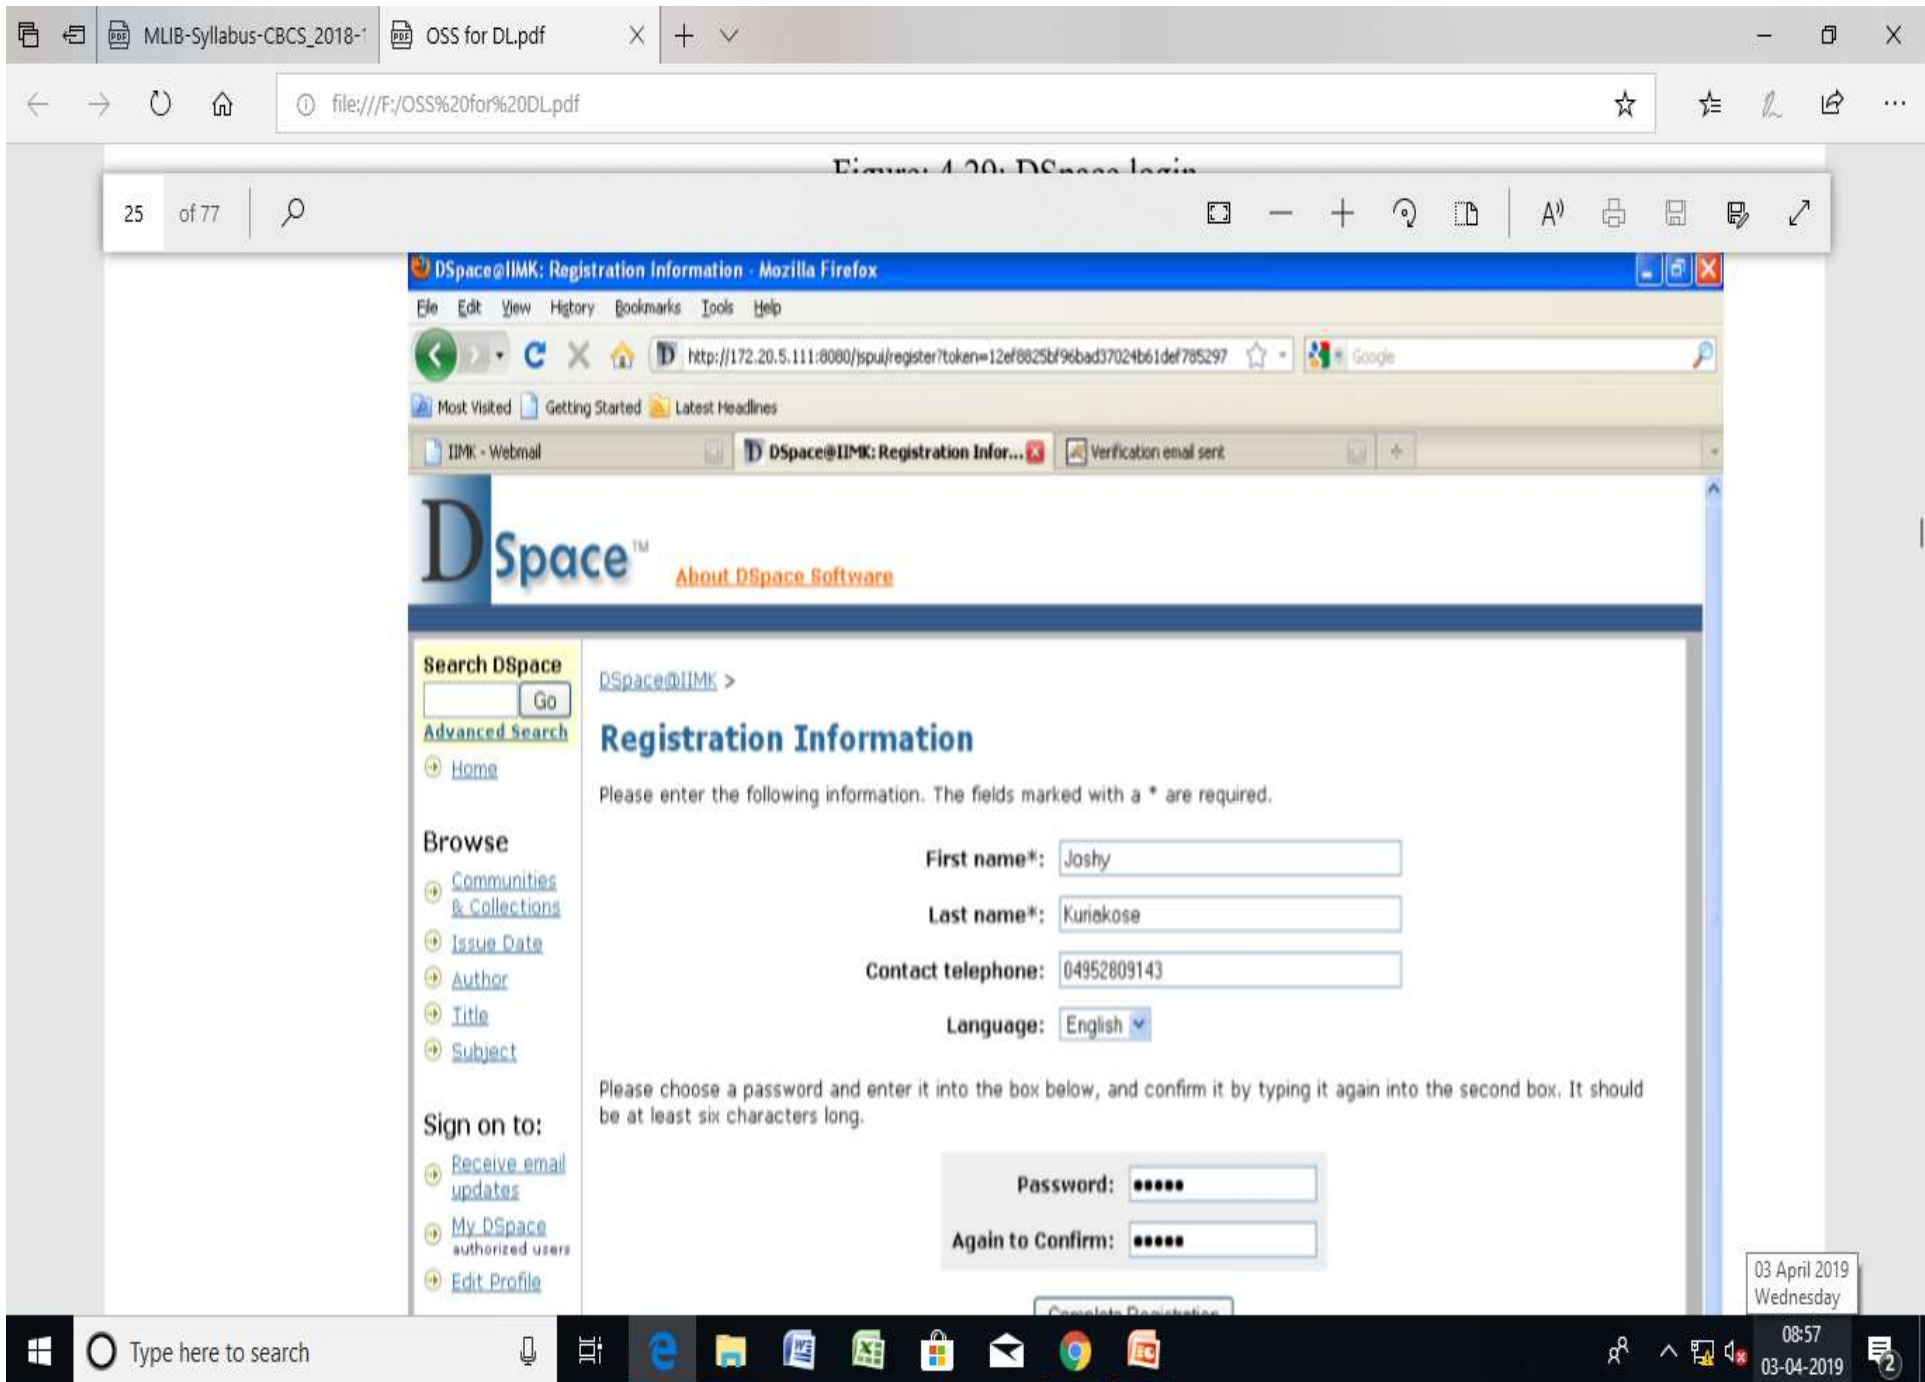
MLIB-Syllabus-CBCS_2018-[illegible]
OSS for DL.pdf

file:///F:/OSS%20for%20DL.pdf

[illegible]

25 of 77

DSpace@IIMK: Registration Information - Mozilla Firefox

File Edit View History Bookmarks Tools Help

http://172.20.5.111:8080/jspui/register?token=12ef8825bf96bad37024b61def785297

Google

Most Visited Getting Started Latest Headlines

IIMK - Webmail
DSpace@IIMK: Registration Infor...
Verification email sent

DSpace™ About DSpace Software

Search DSpace
Go
Advanced Search
Home

Browse
Communities & Collections
Issue Date
Author
Title
Subject

Sign on to:
Receive email updates
My DSpace authorized users
Edit Profile

DSpace@IIMK >

Registration Information

Please enter the following information. The fields marked with a * are required.

First name*: Joshy
Last name*: Kuriakose
Contact telephone: 04952809143
Language: English

Please choose a password and enter it into the box below, and confirm it by typing it again into the second box. It should be at least six characters long.

Password: •••••
Again to Confirm: •••••

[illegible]

03 April 2019
Wednesday

Type here to search

08:57
03-04-2019